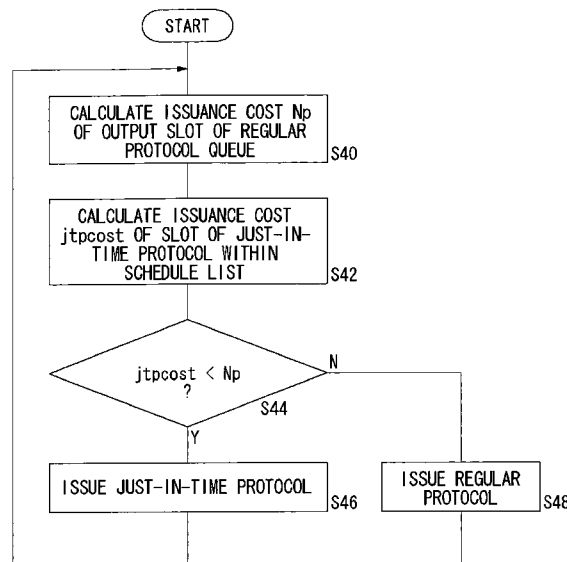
START

CALCULATE ISSUANCE COST Np OF OUTPUT SLOT OF REGULAR PROTOCOL QUEUE

S40

CALCULATE ISSUANCE COST jtpcost OF SLOT OF JUST-IN-TIME PROTOCOL WITHIN SCHEDULE LIST

S42

jtpcost < Np ?

S44

N

Y

ISSUE JUST-IN-TIME PROTOCOL

S46

ISSUE REGULAR PROTOCOL

S48